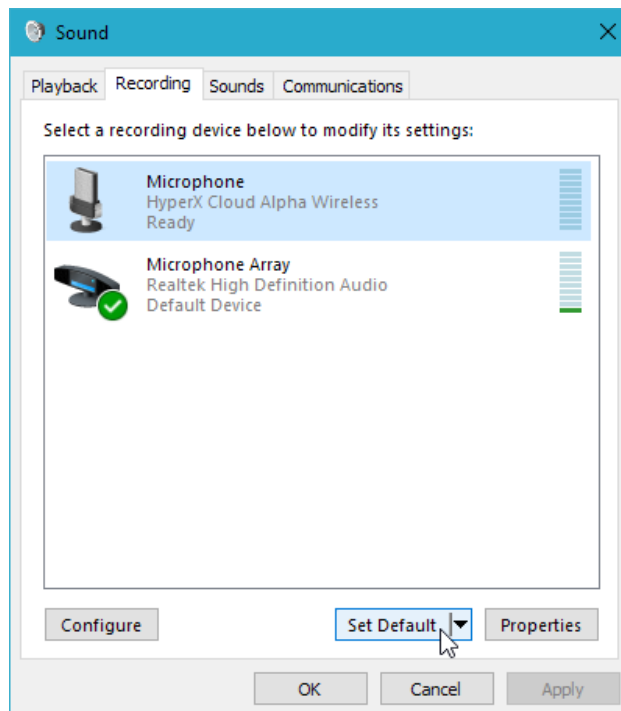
Sound

Playback Recording Sounds Communications

Select a recording device below to modify its settings:

Microphone
HyperX Cloud Alpha Wireless
Ready

Microphone Array
Realtek High Definition Audio
Default Device

Configure

Set Default

Properties

OK

Cancel

Apply